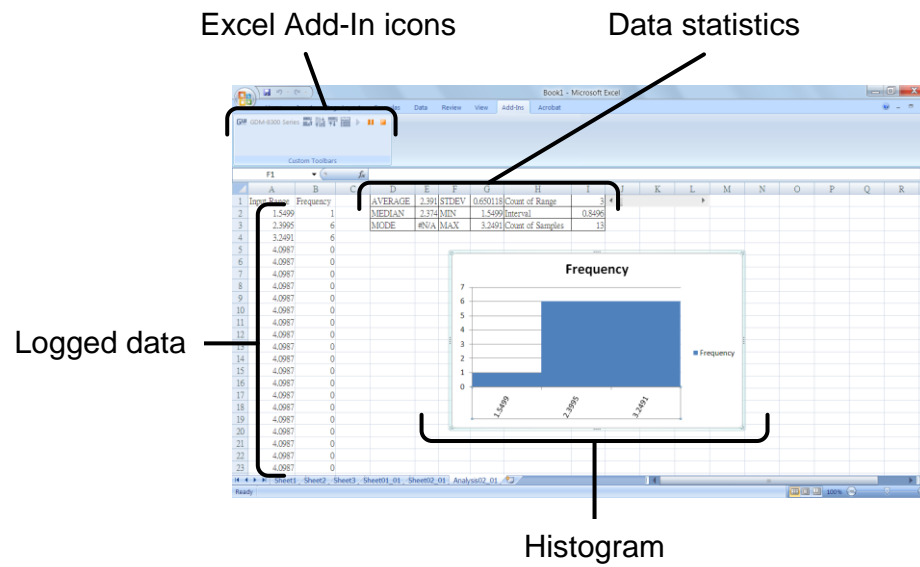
Excel Add-In icons

Data statistics

Book1 - Microsoft Excel

Data Review View Add-Ins Acrobat

GDM-8300 Series

Custom Toolbars

F1

| | A | B | C | D | E | F | G | H | I |
|---|---|---|---|---|---|---|---|---|---|
| 1 | Input Range | Frequency | | AVERAGE | 2.391 | STDEV | 0.650118 | Count of Range | 3 |
| 2 | 1.5499 | 1 | | MEDIAN | 2.374 | MIN | 1.5499 | Interval | 0.8496 |
| 3 | 2.3995 | 6 | | MODE | #N/A | MAX | 3.2491 | Count of Samples | 13 |
| 4 | 3.2491 | 6 | | | | | | | |
| 5 | 4.0987 | 0 | | | | | | | |
| 6 | 4.0987 | 0 | | | | | | | |
| 7 | 4.0987 | 0 | | | | | | | |
| 8 | 4.0987 | 0 | | | | | | | |
| 9 | 4.0987 | 0 | | | | | | | |
| 10 | 4.0987 | 0 | | | | | | | |
| 11 | 4.0987 | 0 | | | | | | | |
| 12 | 4.0987 | 0 | | | | | | | |
| 13 | 4.0987 | 0 | | | | | | | |
| 14 | 4.0987 | 0 | | | | | | | |
| 15 | 4.0987 | 0 | | | | | | | |
| 16 | 4.0987 | 0 | | | | | | | |
| 17 | 4.0987 | 0 | | | | | | | |
| 18 | 4.0987 | 0 | | | | | | | |
| 19 | 4.0987 | 0 | | | | | | | |
| 20 | 4.0987 | 0 | | | | | | | |
| 21 | 4.0987 | 0 | | | | | | | |
| 22 | 4.0987 | 0 | | | | | | | |
| 23 | 4.0987 | 0 | | | | | | | |

J K L M N O P Q R

Frequency

7
6
5
4
3
2
1
0

1.5499 2.3995 3.2491

Frequency

Sheet1 Sheet2 Sheet3 Sheet01_01 Sheet02_01 Analysis02_01

Ready 100%

Logged data

Histogram